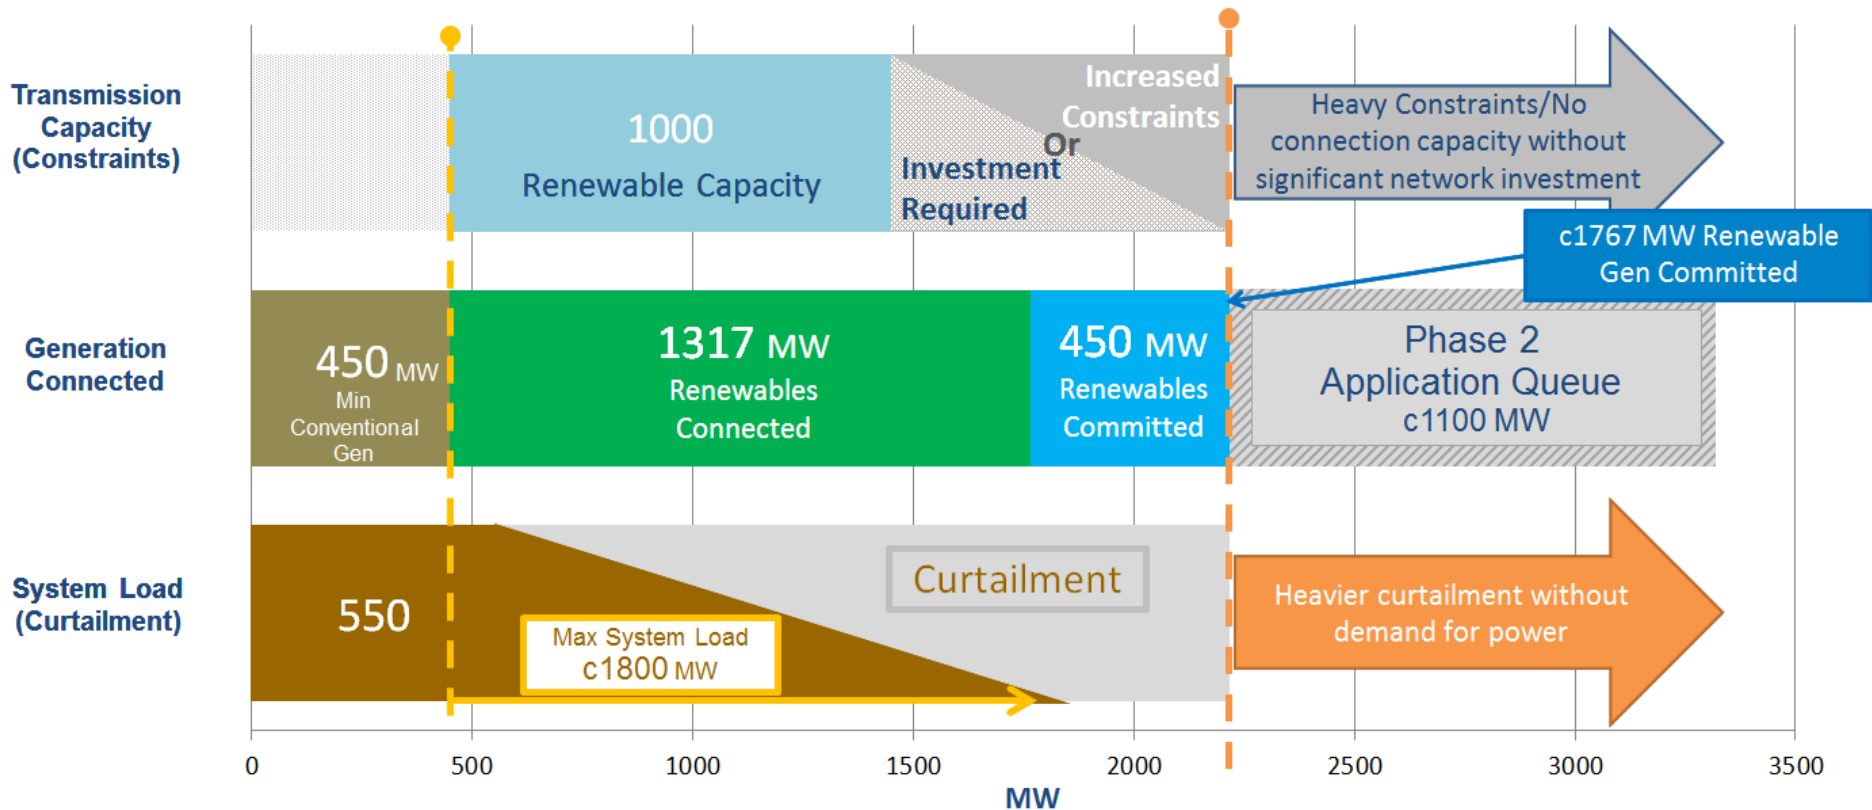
Transmission Capacity (Constraints)

1000

Renewable Capacity

Increased Constraints

Or

Investment Required

Heavy Constraints/No connection capacity without significant network investment

c1767 MW Renewable Gen Committed

Generation Connected

450 MW

Min Conventional Gen

1317 MW

Renewables Connected

450 MW

Renewables Committed

Phase 2

Application Queue

c1100 MW

System Load (Curtailment)

550

Curtailment

Max System Load

c1800 MW

Heavier curtailment without demand for power

0 500 1000 1500 2000 2500 3000 3500

MW